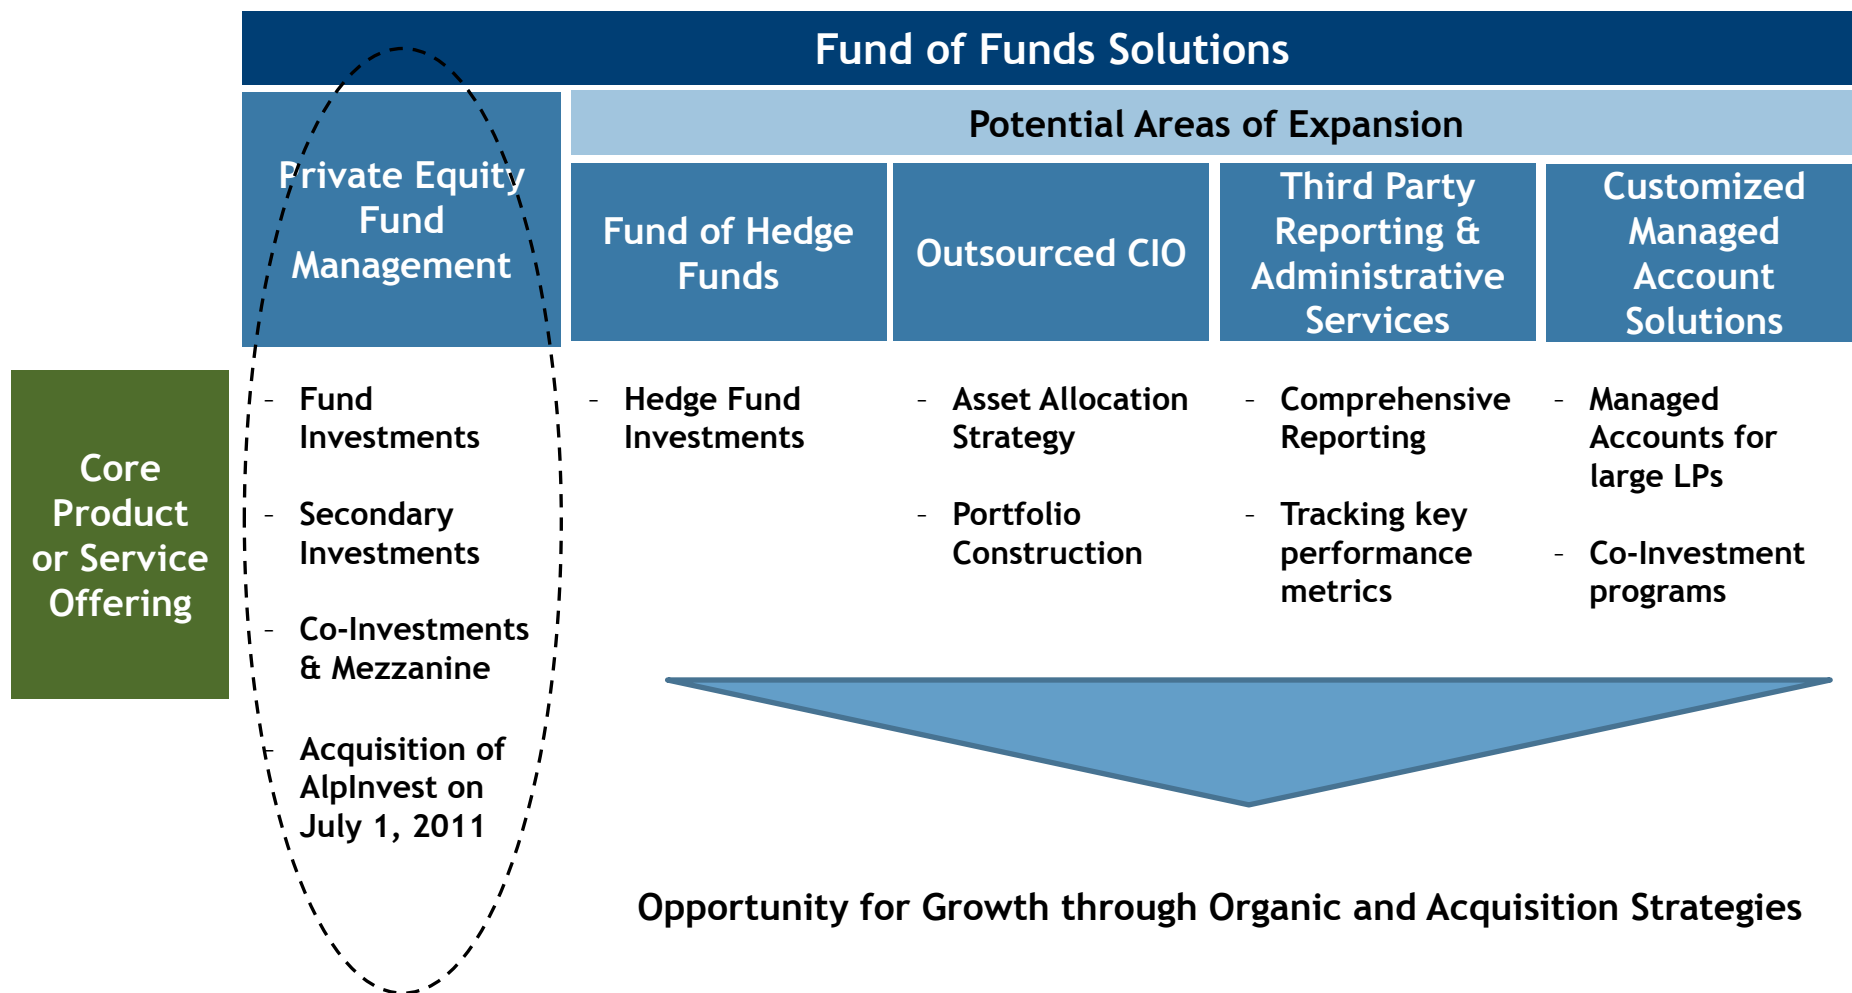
Fund of Funds Solutions

Potential Areas of Expansion

Private Equity Fund Management

Fund of Hedge Funds

Outsourced CIO

Third Party Reporting & Administrative Services

Customized Managed Account Solutions

Core Product or Service Offering

- Fund Investments

- Secondary Investments

- Co-Investments & Mezzanine

- Acquisition of AlpInvest on July 1, 2011

- Hedge Fund Investments

- Asset Allocation Strategy

- Portfolio Construction

- Comprehensive Reporting

- Tracking key performance metrics

- Managed Accounts for large LPs

- Co-Investment programs

Opportunity for Growth through Organic and Acquisition Strategies